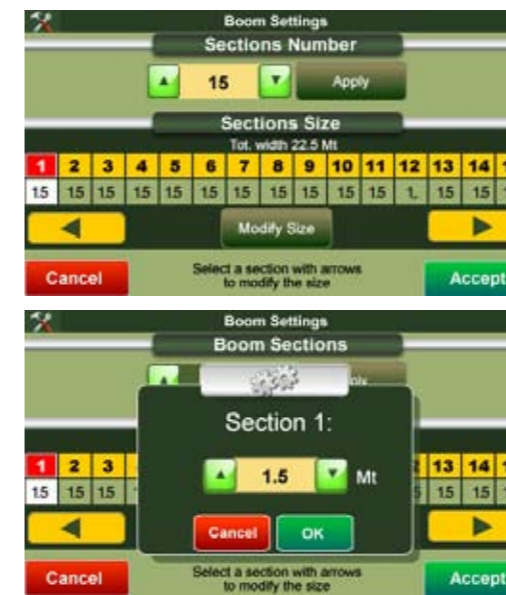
Boom Settings

Sections Number

15

Apply

Sections Size

Tot. width 22.5 Mt

| 1 | 2 | 3 | 4 | 5 | 6 | 7 | 8 | 9 | 10 | 11 | 12 | 13 | 14 | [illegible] |
|---|---|---|---|---|---|---|---|---|---|---|---|---|---|---|
| 1.5 | 1.5 | 1.5 | 1.5 | 1.5 | 1.5 | 1.5 | 1.5 | 1.5 | 1.5 | 1.5 | 1. | 1.5 | 1.5 | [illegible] |

Modify Size

Cancel

Select a section with arrows to modify the size

Accept

Boom Settings

Boom Sections

Section 1:

1.5

Mt

| 1 | 2 | 3 | 13 | 14 |
|---|---|---|---|---|
| 1.5 | 1.5 | 1.5 | 1.5 | 1.5 |

Cancel

OK

Cancel

Select a section with arrows to modify the size

Accept